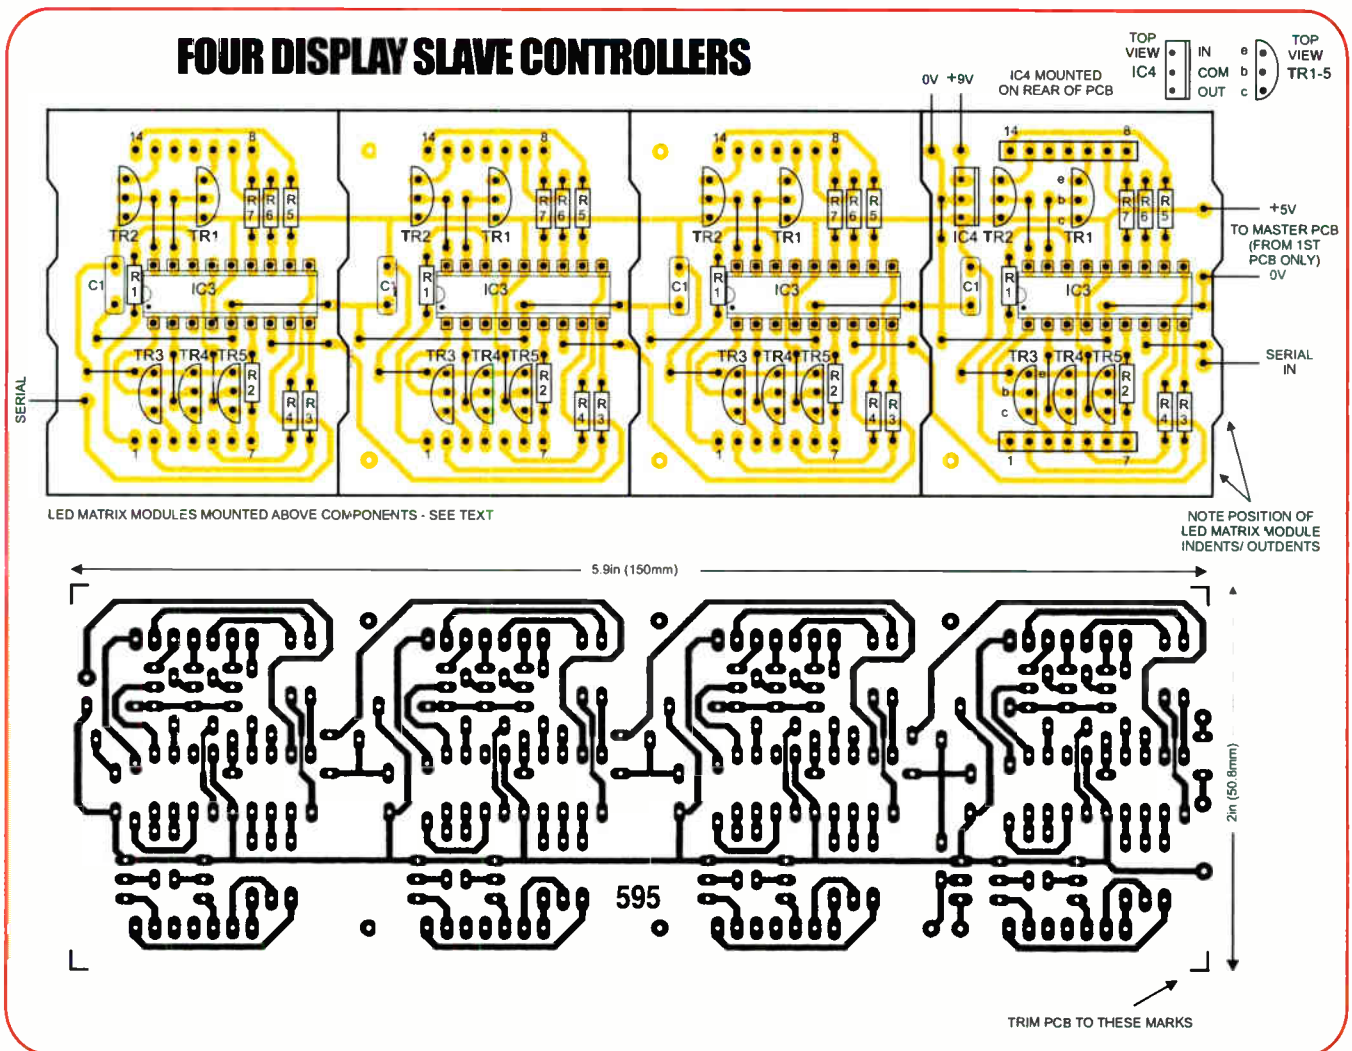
FOUR DISPLAY SLAVE CONTROLLERS

TOP VIEW IC4

IN COM OUT

e b c

TOP VIEW TR1-5

0V +9V

IC4 MOUNTED ON REAR OF PCB

14 8 TR2 TR1 R7 R6 R5 C1 R1 IC3 TR3 TR4 TR5 R2 R4 R3 1 7

14 8 TR2 TR1 R7 R6 R5 C1 R1 IC3 TR3 TR4 TR5 R2 R4 R3 1 7

14 8 TR2 TR1 R7 R6 R5 C1 R1 IC3 TR3 TR4 TR5 R2 R4 R3 1 7

14 8 e b c IC4 TR2 TR1 R7 R6 R5 C1 R1 IC3 TR3 TR4 TR5 R2 b e c R4 R3 1 7

SERIAL

+5V

TO MASTER PCB (FROM 1ST PCB ONLY)

0V

SERIAL IN

LED MATRIX MODULES MOUNTED ABOVE COMPONENTS - SEE TEXT

NOTE POSITION OF LED MATRIX MODULE INDENTS/ OUTDENTS

5.9in (150mm)

2in (50.8mm)

595

TRIM PCB TO THESE MARKS